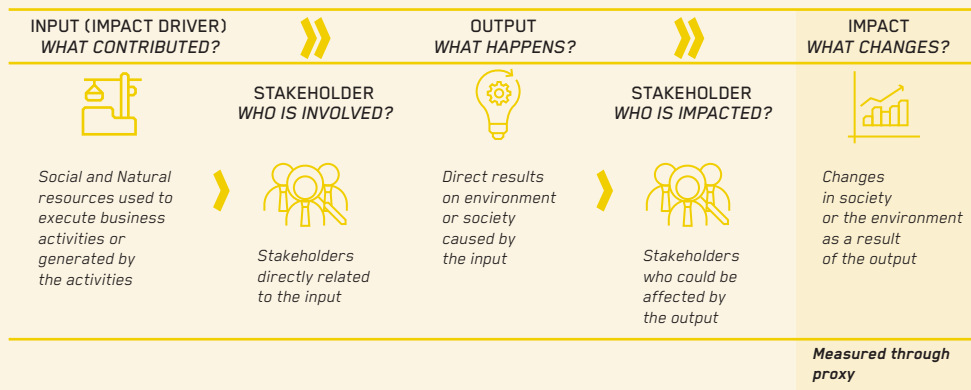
INPUT (IMPACT DRIVER)
WHAT CONTRIBUTED?

OUTPUT
WHAT HAPPENS?

IMPACT
WHAT CHANGES?

STAKEHOLDER
WHO IS INVOLVED?

STAKEHOLDER
WHO IS IMPACTED?

Social and Natural resources used to execute business activities or generated by the activities

Stakeholders directly related to the input

Direct results on environment or society caused by the input

Stakeholders who could be affected by the output

Changes in society or the environment as a result of the output

Measured through proxy